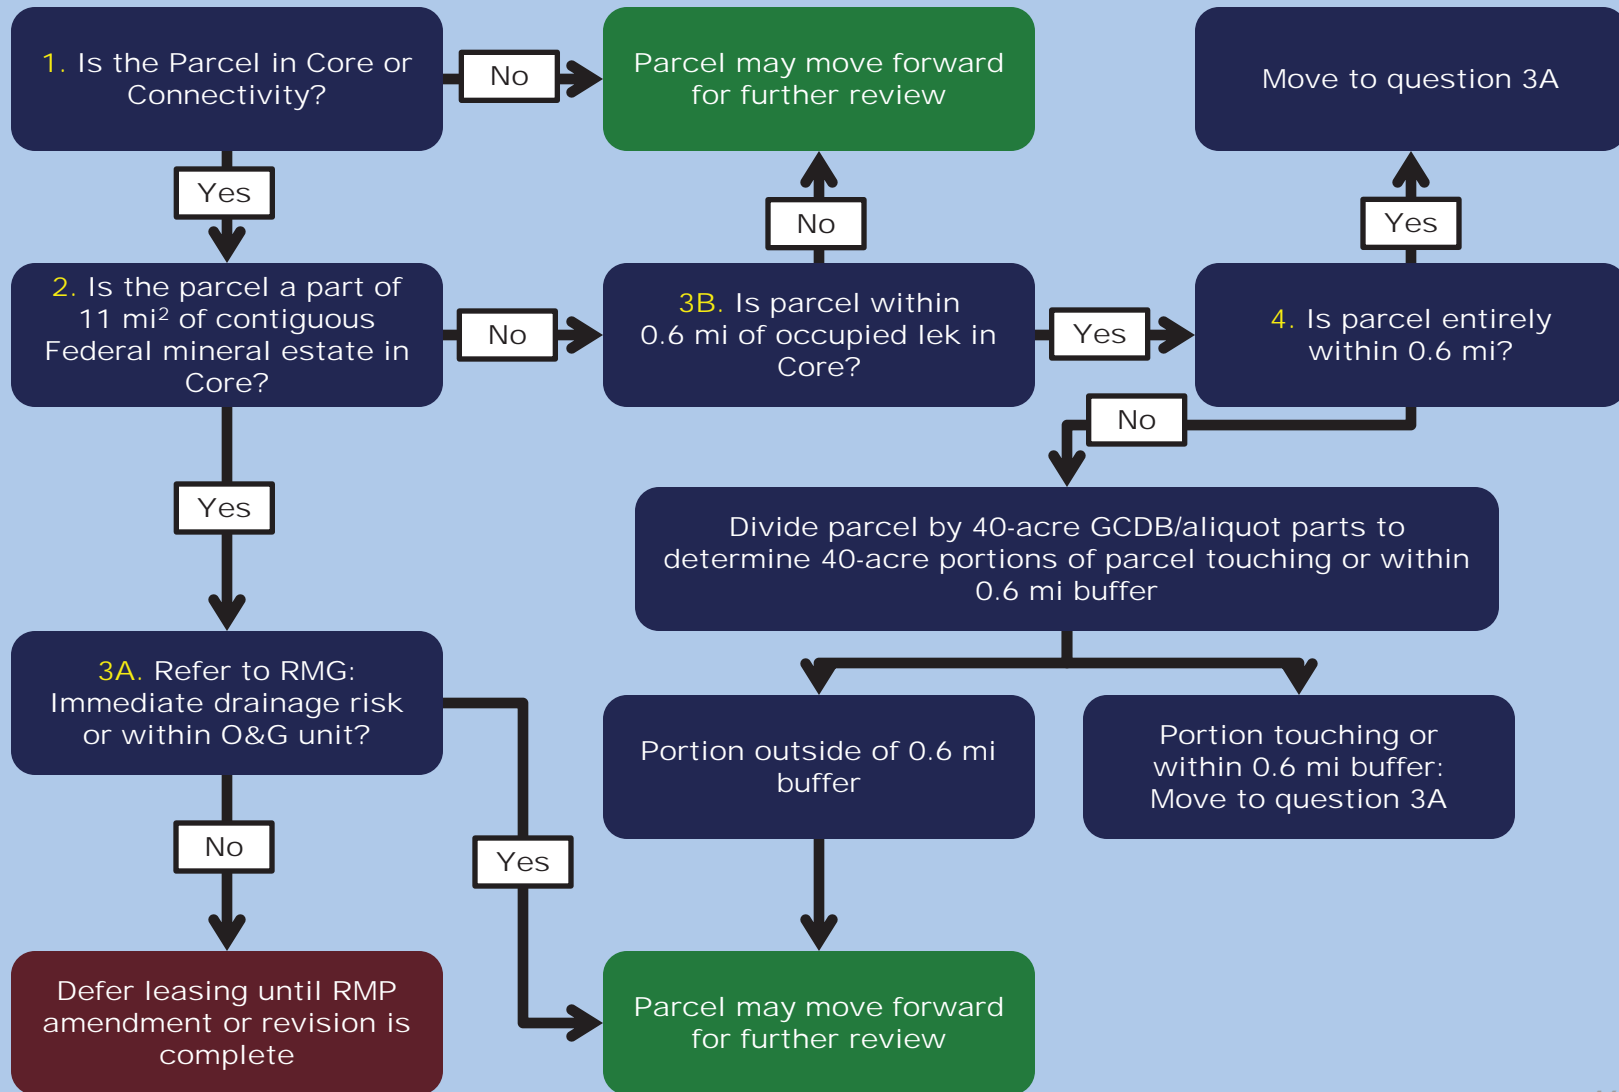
1. Is the Parcel in Core or Connectivity?

No

Parcel may move forward for further review

Move to question 3A

Yes

No

Yes

2. Is the parcel a part of 11 mi$^2$ of contiguous Federal mineral estate in Core?

No

3B. Is parcel within 0.6 mi of occupied lek in Core?

Yes

4. Is parcel entirely within 0.6 mi?

No

Yes

Divide parcel by 40-acre GCDB/aliquot parts to determine 40-acre portions of parcel touching or within 0.6 mi buffer

3A. Refer to RMG: Immediate drainage risk or within O&G unit?

Portion outside of 0.6 mi buffer

Portion touching or within 0.6 mi buffer: Move to question 3A

No

Yes

Defer leasing until RMP amendment or revision is complete

Parcel may move forward for further review